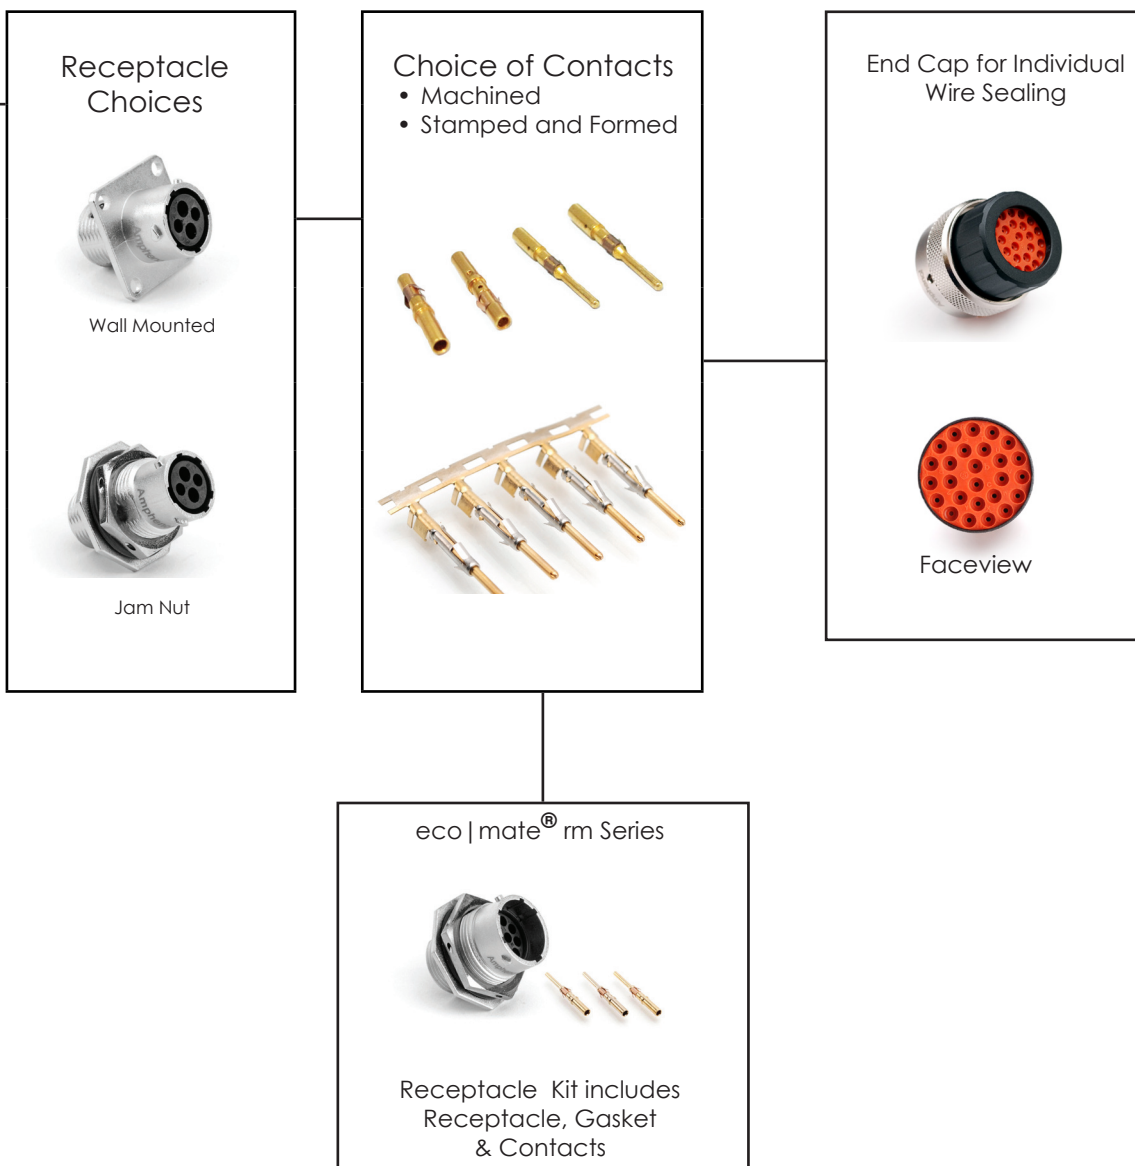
Receptacle Choices

Wall Mounted

Jam Nut

Choice of Contacts
• Machined
• Stamped and Formed

End Cap for Individual Wire Sealing

Faceview

eco | mate® rm Series

Receptacle Kit includes Receptacle, Gasket & Contacts